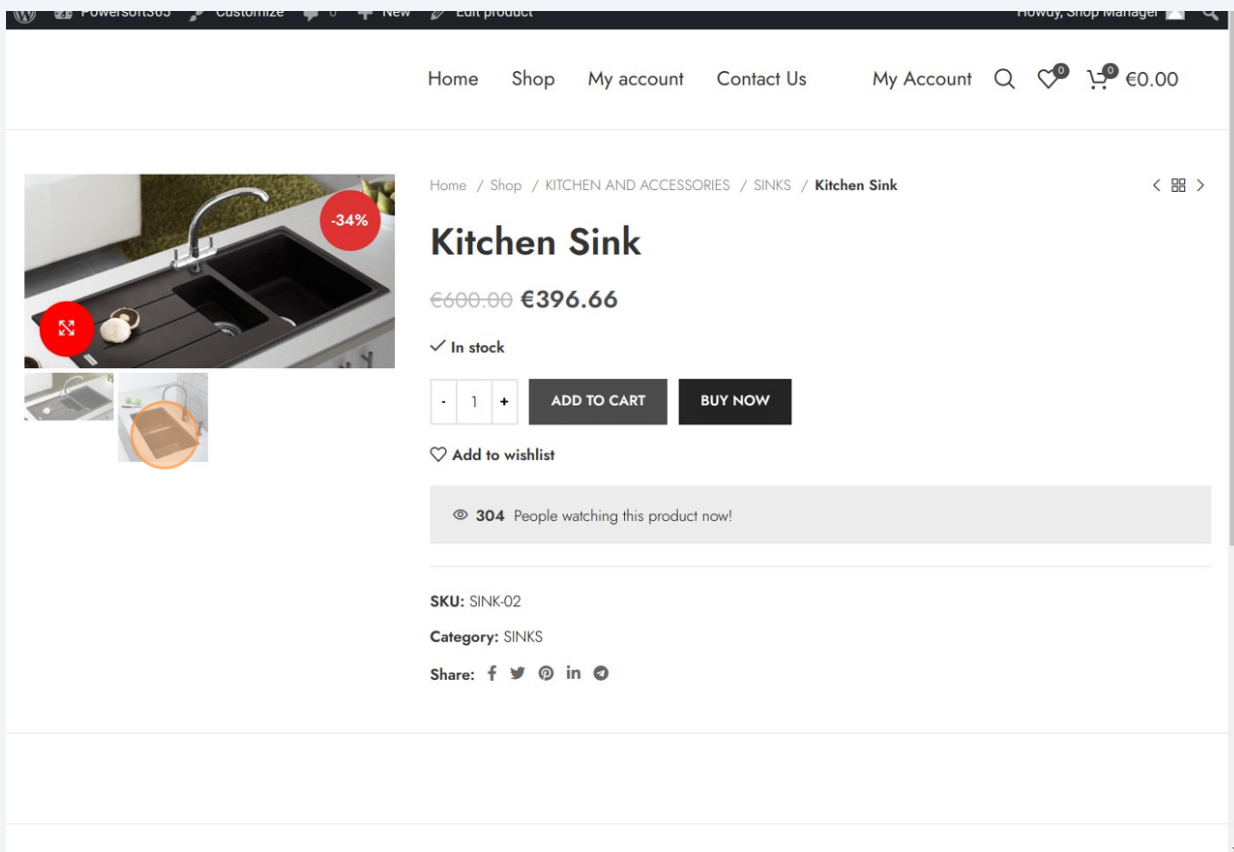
Powersoft365 Customize 0 New Edit product Howdy, Shop Manager

Home Shop My account Contact Us My Account 0 0 €0.00

-34%

Home / Shop / KITCHEN AND ACCESSORIES / SINKS / Kitchen Sink

Kitchen Sink

~~€600.00~~ €396.66

In stock

- 1 + ADD TO CART BUY NOW

Add to wishlist

304 People watching this product now!

SKU: SINK-02

Category: SINKS

Share: